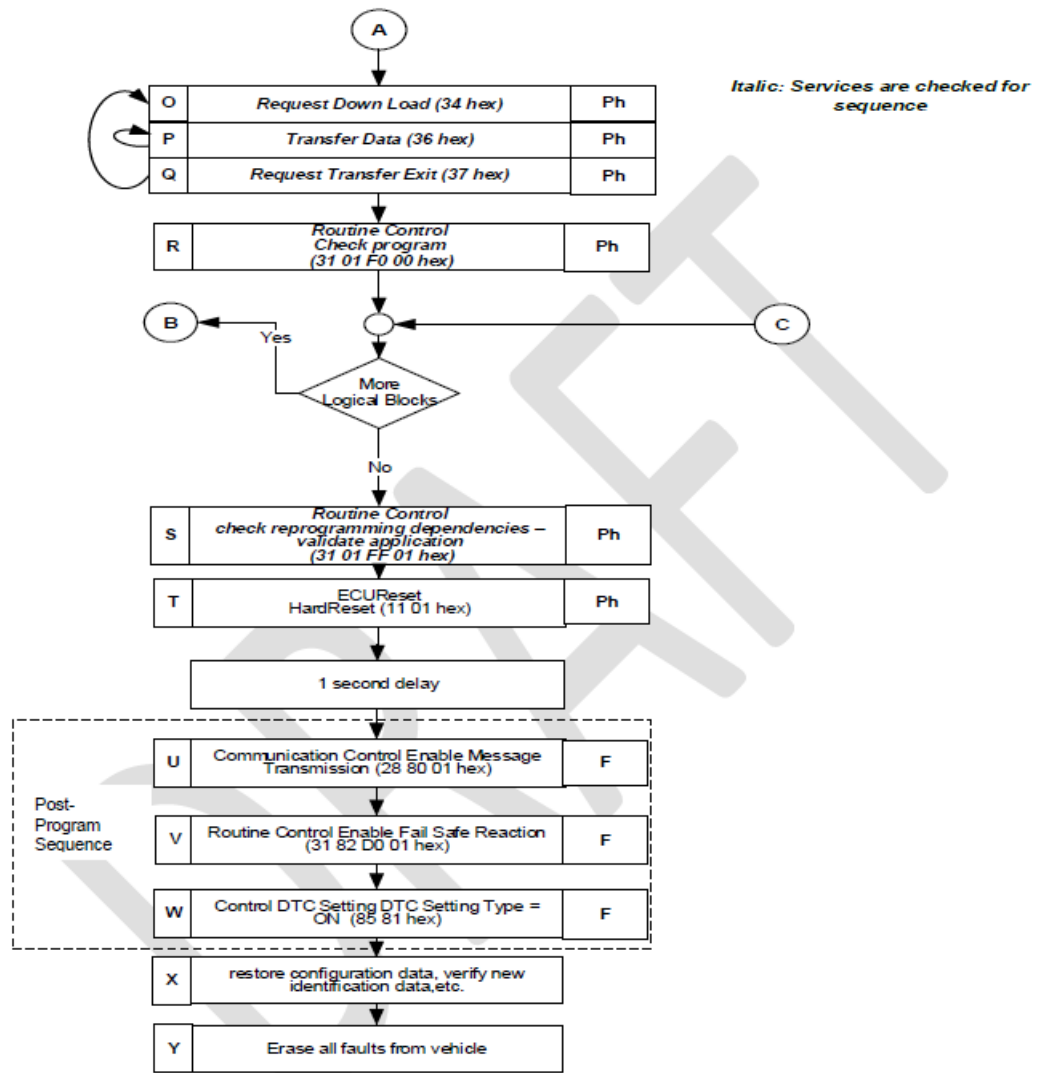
A

Italic: Services are checked for sequence

O Request Down Load (34 hex) Ph

P Transfer Data (36 hex) Ph

Q Request Transfer Exit (37 hex) Ph

R Routine Control Check program (31 01 F0 00 hex) Ph

B

Yes

C

More Logical Blocks

No

S Routine Control check reprogramming dependencies – validate application (31 01 FF 01 hex) Ph

T ECUReset HardReset (11 01 hex) Ph

1 second delay

Post-Program Sequence

U Communication Control Enable Message Transmission (28 80 01 hex) F

V Routine Control Enable Fail Safe Reaction (31 82 D0 01 hex) F

W Control DTC Setting DTC Setting Type = ON (85 81 hex) F

X restore configuration data, verify new identification data,etc.

Y Erase all faults from vehicle

DRAFT